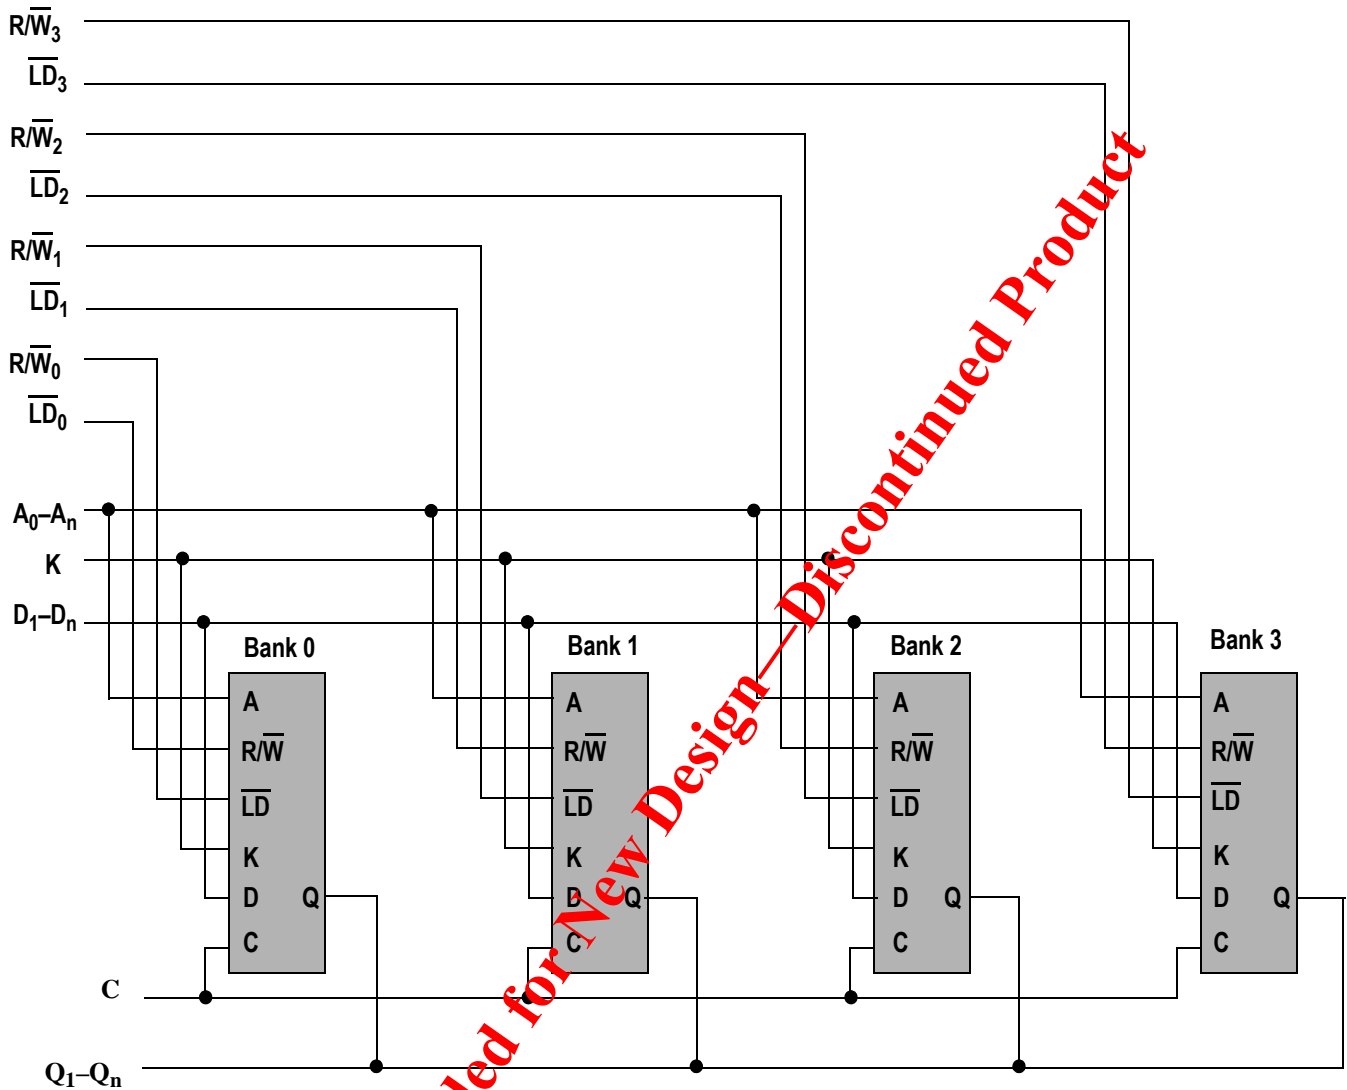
$R/\overline{W}_3$
$\overline{LD}_3$
$R/\overline{W}_2$
$\overline{LD}_2$
$R/\overline{W}_1$
$\overline{LD}_1$
$R/\overline{W}_0$
$\overline{LD}_0$
$A_0–A_n$
K
$D_1–D_n$
Bank 0
A
$R/\overline{W}$
$\overline{LD}$
K
D
Q
C
Bank 1
A
$R/\overline{W}$
$\overline{LD}$
K
D
Q
C
Bank 2
A
$R/\overline{W}$
$\overline{LD}$
K
D
Q
C
Bank 3
A
$R/\overline{W}$
$\overline{LD}$
K
D
Q
C
C
$Q_1–Q_n$
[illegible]ed for New Design—Discontinued Product